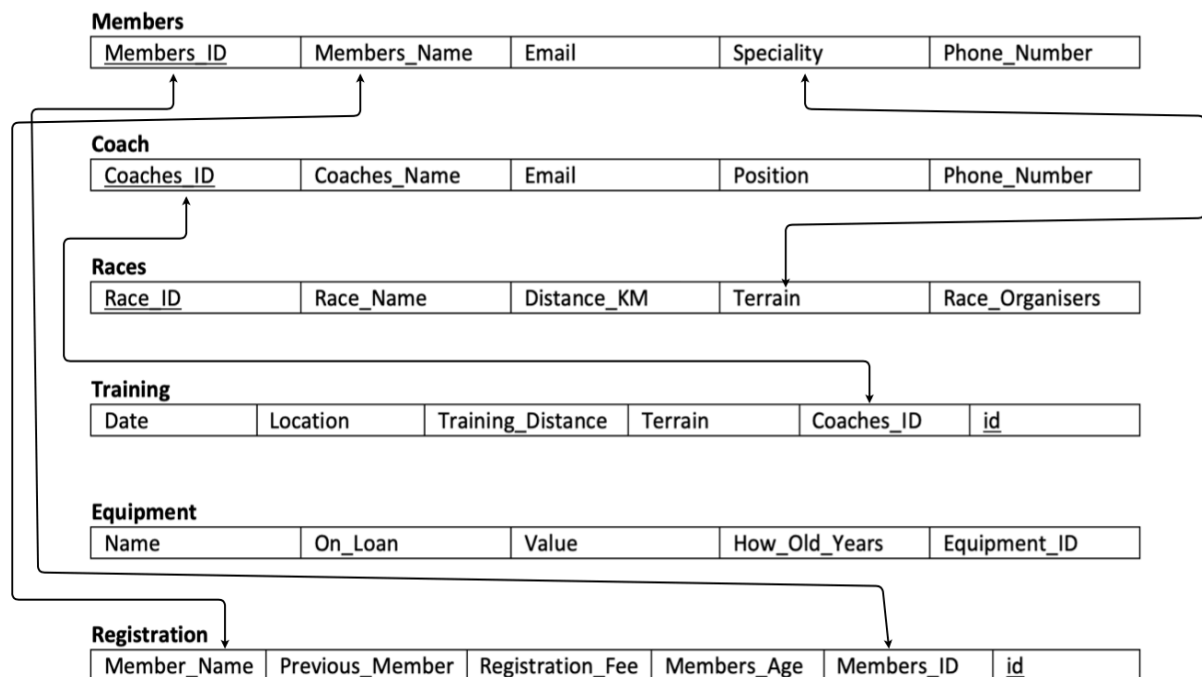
**Members**

| Members_ID | Members_Name | Email | Speciality | Phone_Number |
|---|---|---|---|---|

**Coach**

| Coaches_ID | Coaches_Name | Email | Position | Phone_Number |
|---|---|---|---|---|

**Races**

| Race_ID | Race_Name | Distance_KM | Terrain | Race_Organisers |
|---|---|---|---|---|

**Training**

| Date | Location | Training_Distance | Terrain | Coaches_ID | id |
|---|---|---|---|---|---|

**Equipment**

| Name | On_Loan | Value | How_Old_Years | Equipment_ID |
|---|---|---|---|---|

**Registration**

| Member_Name | Previous_Member | Registration_Fee | Members_Age | Members_ID | id |
|---|---|---|---|---|---|